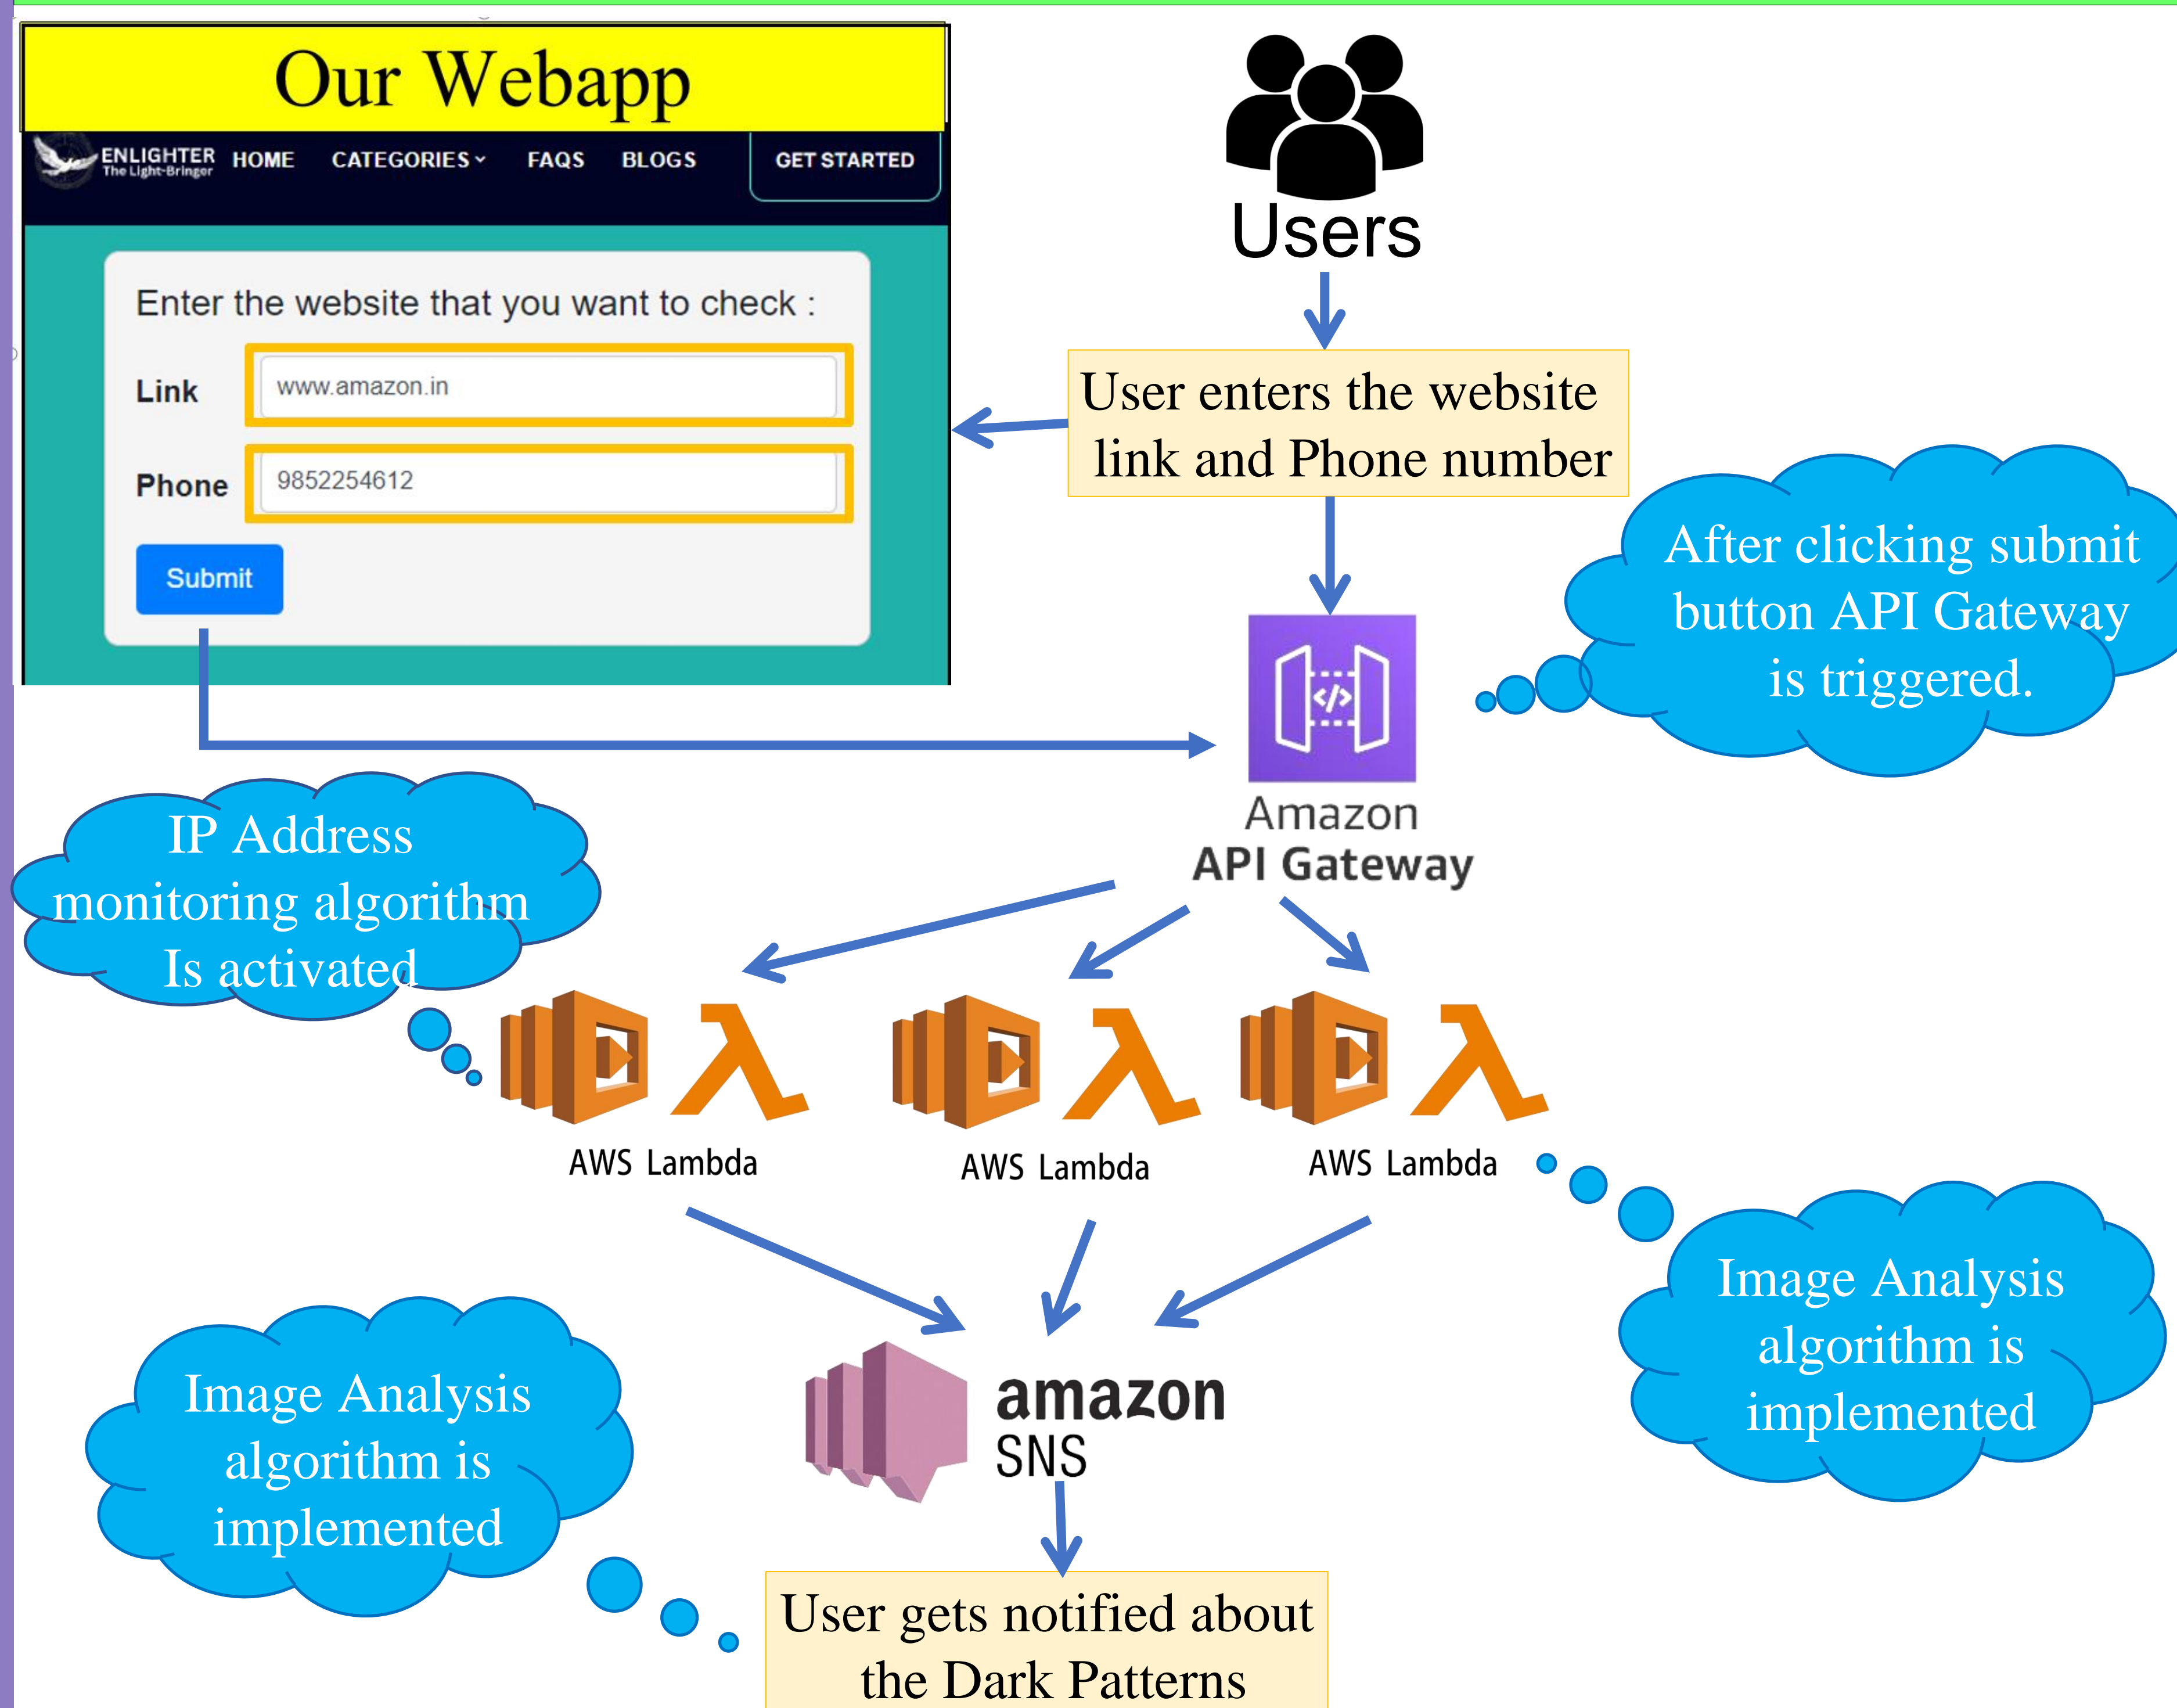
Our Webapp

ENLIGHTER The Light-Bringer HOME CATEGORIES FAQS BLOGS GET STARTED

Enter the website that you want to check :

Link www.amazon.in

Phone 9852254612

Submit

Users

User enters the website link and Phone number

After clicking submit button API Gateway is triggered.

Amazon API Gateway

IP Address monitoring algorithm Is activated

AWS Lambda

AWS Lambda

AWS Lambda

Image Analysis algorithm is implemented

amazon SNS

Image Analysis algorithm is implemented

User gets notified about the Dark Patterns